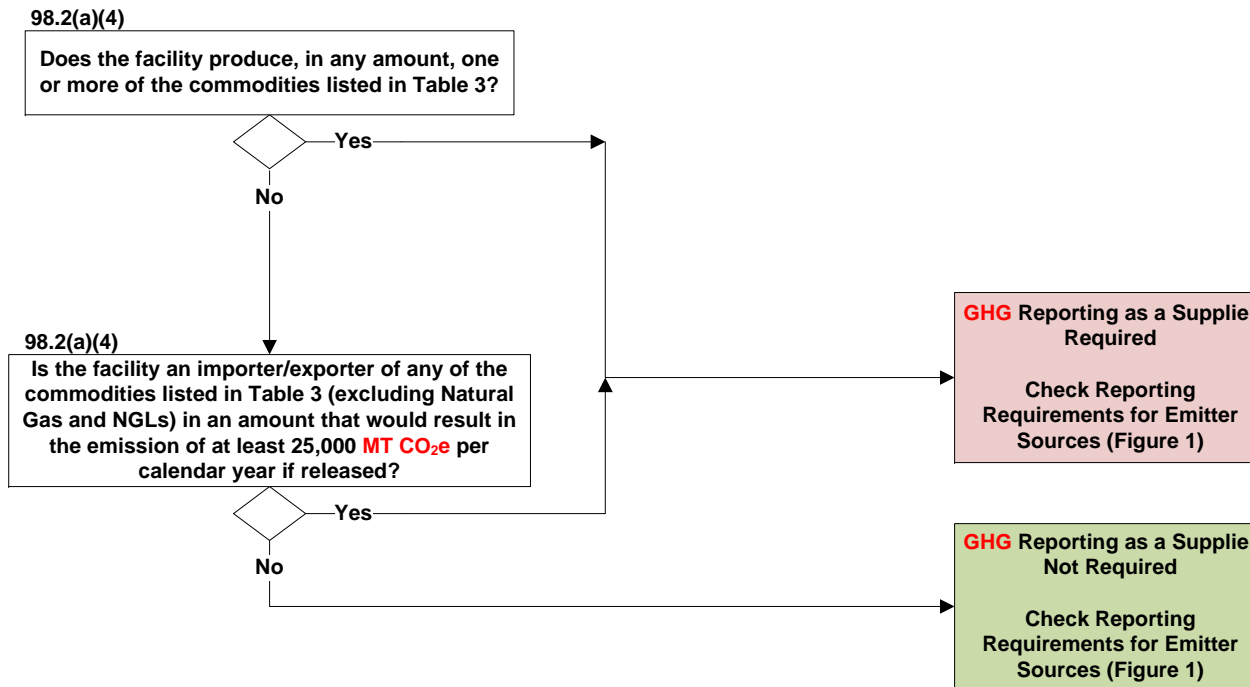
98.2(a)(4)

Does the facility produce, in any amount, one or more of the commodities listed in Table 3?

Yes

No

98.2(a)(4)

Is the facility an importer/exporter of any of the commodities listed in Table 3 (excluding Natural Gas and NGLs) in an amount that would result in the emission of at least 25,000 MT $CO_2e$ per calendar year if released?

Yes

No

GHG Reporting as a Supplie Required

Check Reporting Requirements for Emitter Sources (Figure 1)

GHG Reporting as a Supplie Not Required

Check Reporting Requirements for Emitter Sources (Figure 1)